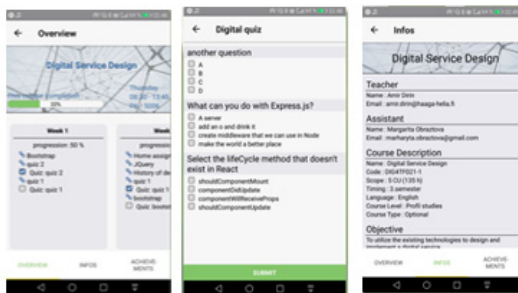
← Overview

Digital Service Design

30%

Week 1

progression: 50 %

Bootstrap
quiz 2
Quiz: quiz 2
quiz 1
Quiz: quiz 1

Week

Home assign
JQuery
history of de
Quiz: quiz 1
bootstrap
Quiz: bootst

OVERVIEW INFOS ACHIEVEMENTS

← Digital quiz

another question

A
B
C
D

What can you do with Express.js?

A server
add an o and drink it
create middleware that we can use in Node
make the world a better place

Select the lifeCycle method that doesn't exist in React

shouldComponentMount
componentDidUpdate
componentWillReceiveProps
shouldComponentUpdate

SUBMIT

← Infos

Digital Service Design

Teacher
Name : Amir Dirin
Email : amir.dirin@haaga-helia.fi

Assistant
Name : Margarita Obraztsova
Email : marharyta.obraztsova@gmail.com

Course Description
Name : Digital Service Design
Code : DIG4TF021-1
Scope : 5 Cu (135 h)
Timing : 3.semester
Language : English
Course Level : Profil studies
Course Type : Optional

Objective
To utilize the existing technologies to design and implement a digital service

OVERVIEW INFOS ACHIEVEMENTS